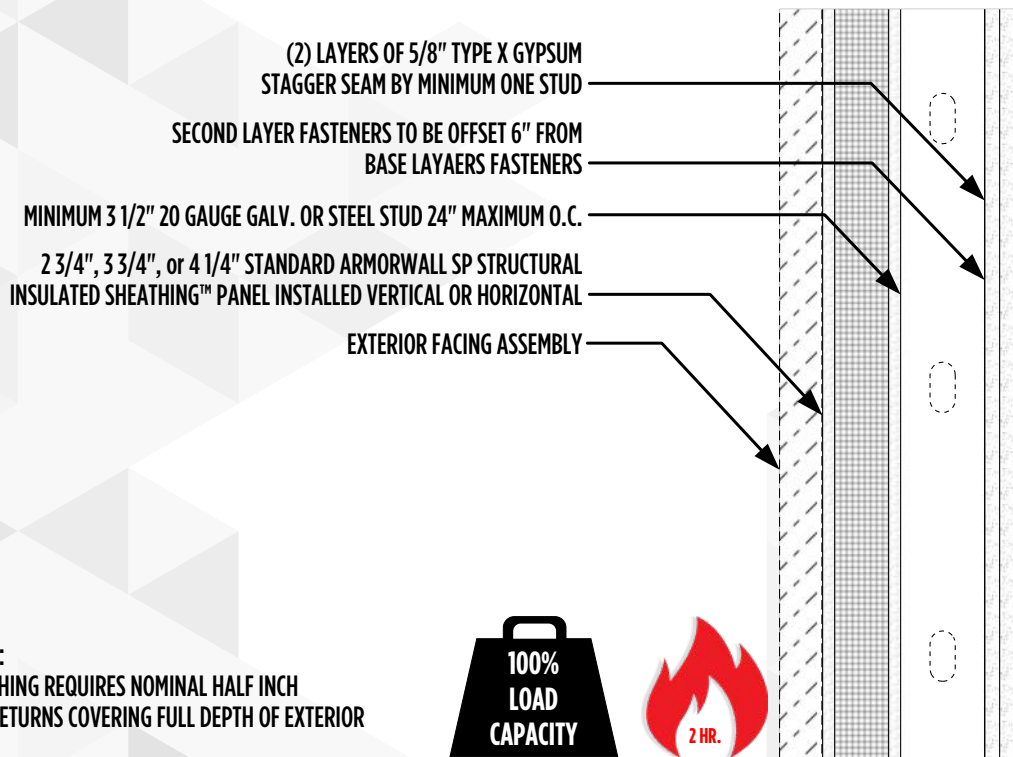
(2) LAYERS OF 5/8" TYPE X GYPSUM
STAGGER SEAM BY MINIMUM ONE STUD

SECOND LAYER FASTENERS TO BE OFFSET 6" FROM
BASE LAYAERS FASTENERS

MINIMUM 3 1/2" 20 GAUGE GALV. OR STEEL STUD 24" MAXIMUM O.C.

2 3/4", 3 3/4", or 4 1/4" STANDARD ARMORWALL SP STRUCTURAL
INSULATED SHEATHING™ PANEL INSTALLED VERTICAL OR HORIZONTAL

EXTERIOR FACING ASSEMBLY

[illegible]:
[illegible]HING REQUIRES NOMINAL HALF INCH
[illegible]ETURNS COVERING FULL DEPTH OF EXTERIOR

100%
LOAD
CAPACITY

2 HR.